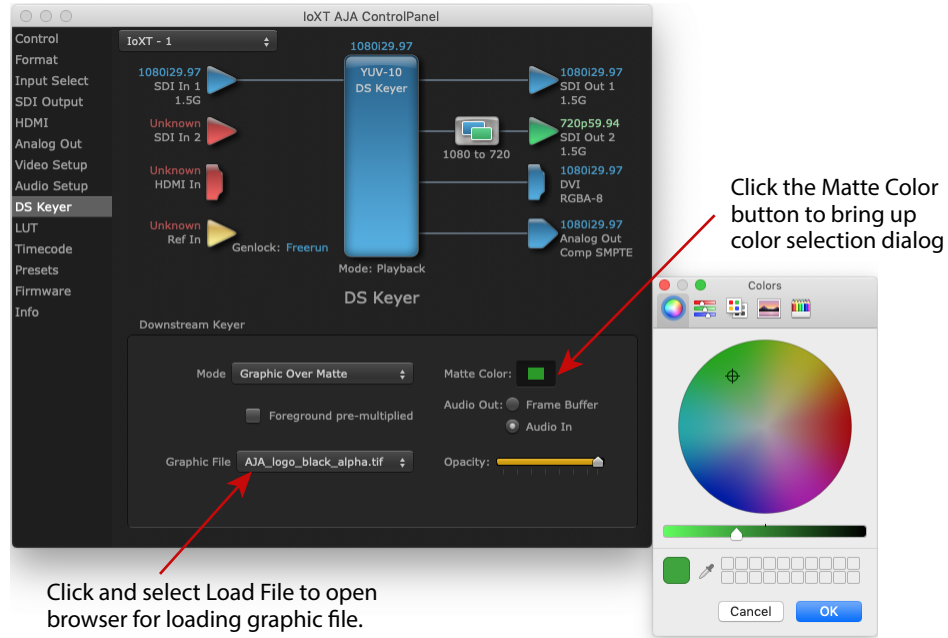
IoXT AJA ControlPanel

Control
Format
Input Select
SDI Output
HDMI
Analog Out
Video Setup
Audio Setup
DS Keyer
LUT
Timecode
Presets
Firmware
Info

IoXT - 1

1080i29.97
SDI In 1
1.5G

Unknown
SDI In 2

Unknown
HDMI In

Unknown
Ref In

Genlock: Freerun

1080i29.97
YUV-10
DS Keyer

Mode: Playback

1080 to 720

1080i29.97
SDI Out 1
1.5G

720p59.94
SDI Out 2
1.5G

1080i29.97
DVI
RGBA-8

1080i29.97
Analog Out
Comp SMPTE

DS Keyer

Downstream Keyer

Mode Graphic Over Matte

Foreground pre-multiplied

Graphic File AJA_logo_black_alpha.tif

Matte Color:

Audio Out: Frame Buffer
Audio In

Opacity:

Click the Matte Color button to bring up color selection dialog

Colors

Cancel OK

Click and select Load File to open browser for loading graphic file.